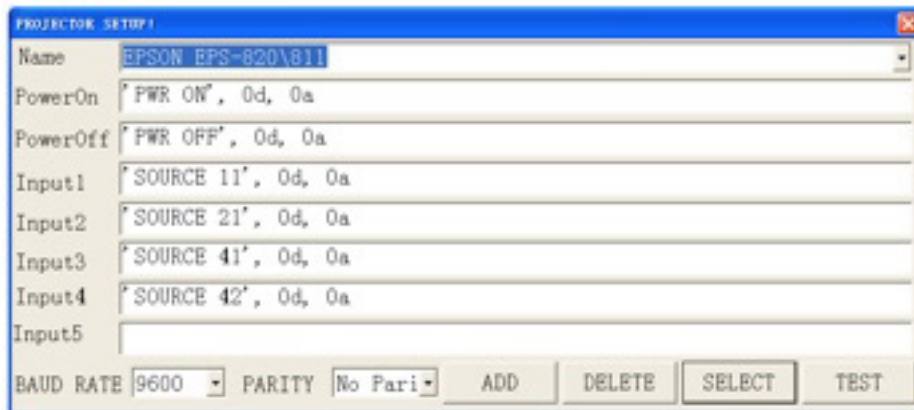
PROJECTOR SETUP!

Name EPSON EPS-820\811

PowerOn 'PWR ON', 0d, 0a

PowerOff 'PWR OFF', 0d, 0a

Input1 'SOURCE 11', 0d, 0a

Input2 'SOURCE 21', 0d, 0a

Input3 'SOURCE 41', 0d, 0a

Input4 'SOURCE 42', 0d, 0a

Input5

BAUD RATE 9600 PARITY No Pari ADD DELETE SELECT TEST